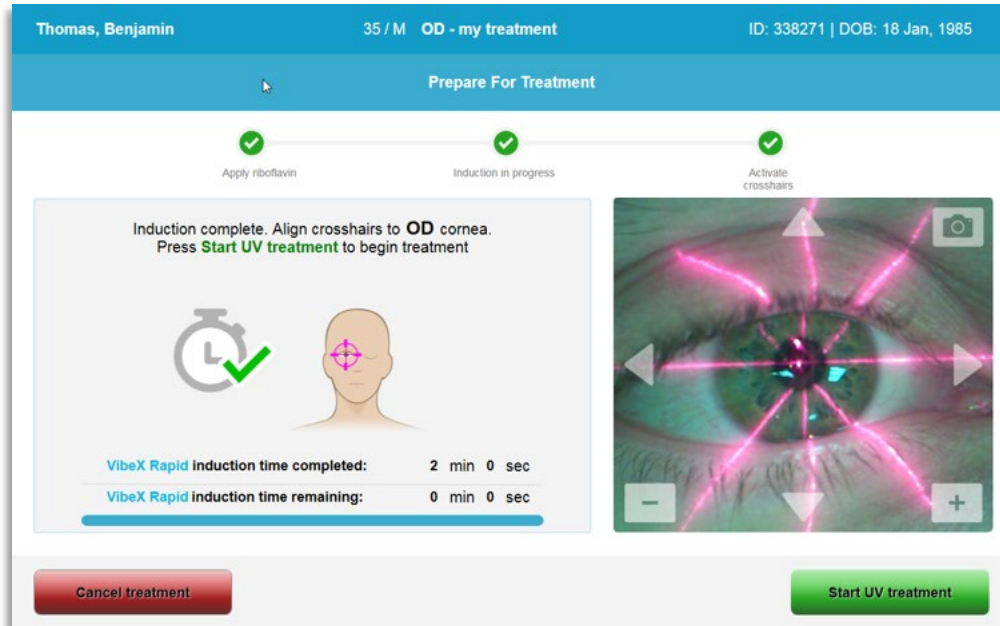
Thomas, Benjamin 35 / M OD - my treatment ID: 338271 | DOB: 18 Jan, 1985

Prepare For Treatment

Apply riboflavin

Induction in progress

Activate crosshairs

Induction complete. Align crosshairs to OD cornea.
Press Start UV treatment to begin treatment

VibeX Rapid induction time completed: 2 min 0 sec

VibeX Rapid induction time remaining: 0 min 0 sec

−

+

Cancel treatment

Start UV treatment